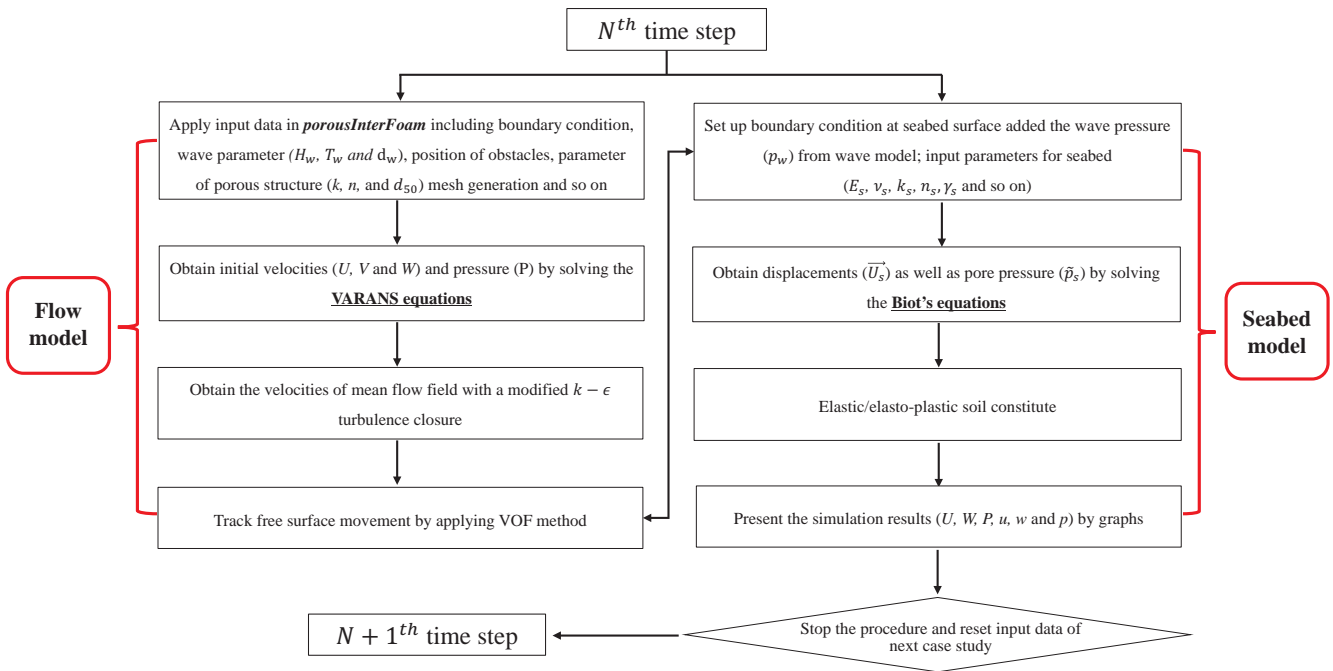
$N^{th}$ time step

Flow model

Apply input data in ***porousInterFoam*** including boundary condition, wave parameter ($H_w$, $T_w$ *and* $d_w$), position of obstacles, parameter of porous structure (*k, n,* and $d_{50}$) mesh generation and so on

Obtain initial velocities (*U, V* and *W*) and pressure (P) by solving the **VARANS equations**

Obtain the velocities of mean flow field with a modified $k-\epsilon$ turbulence closure

Track free surface movement by applying VOF method

Seabed model

Set up boundary condition at seabed surface added the wave pressure ($p_w$) from wave model; input parameters for seabed ($E_s$, $\nu_s$, $k_s$, $n_s$, $\gamma_s$ and so on)

Obtain displacements ($\overrightarrow{U_s}$) as well as pore pressure ($\tilde{p}_s$) by solving the **Biot's equations**

Elastic/elasto-plastic soil constitute

Present the simulation results (*U, W, P, u, w* and *p*) by graphs

Stop the procedure and reset input data of next case study

$N+1^{th}$ time step